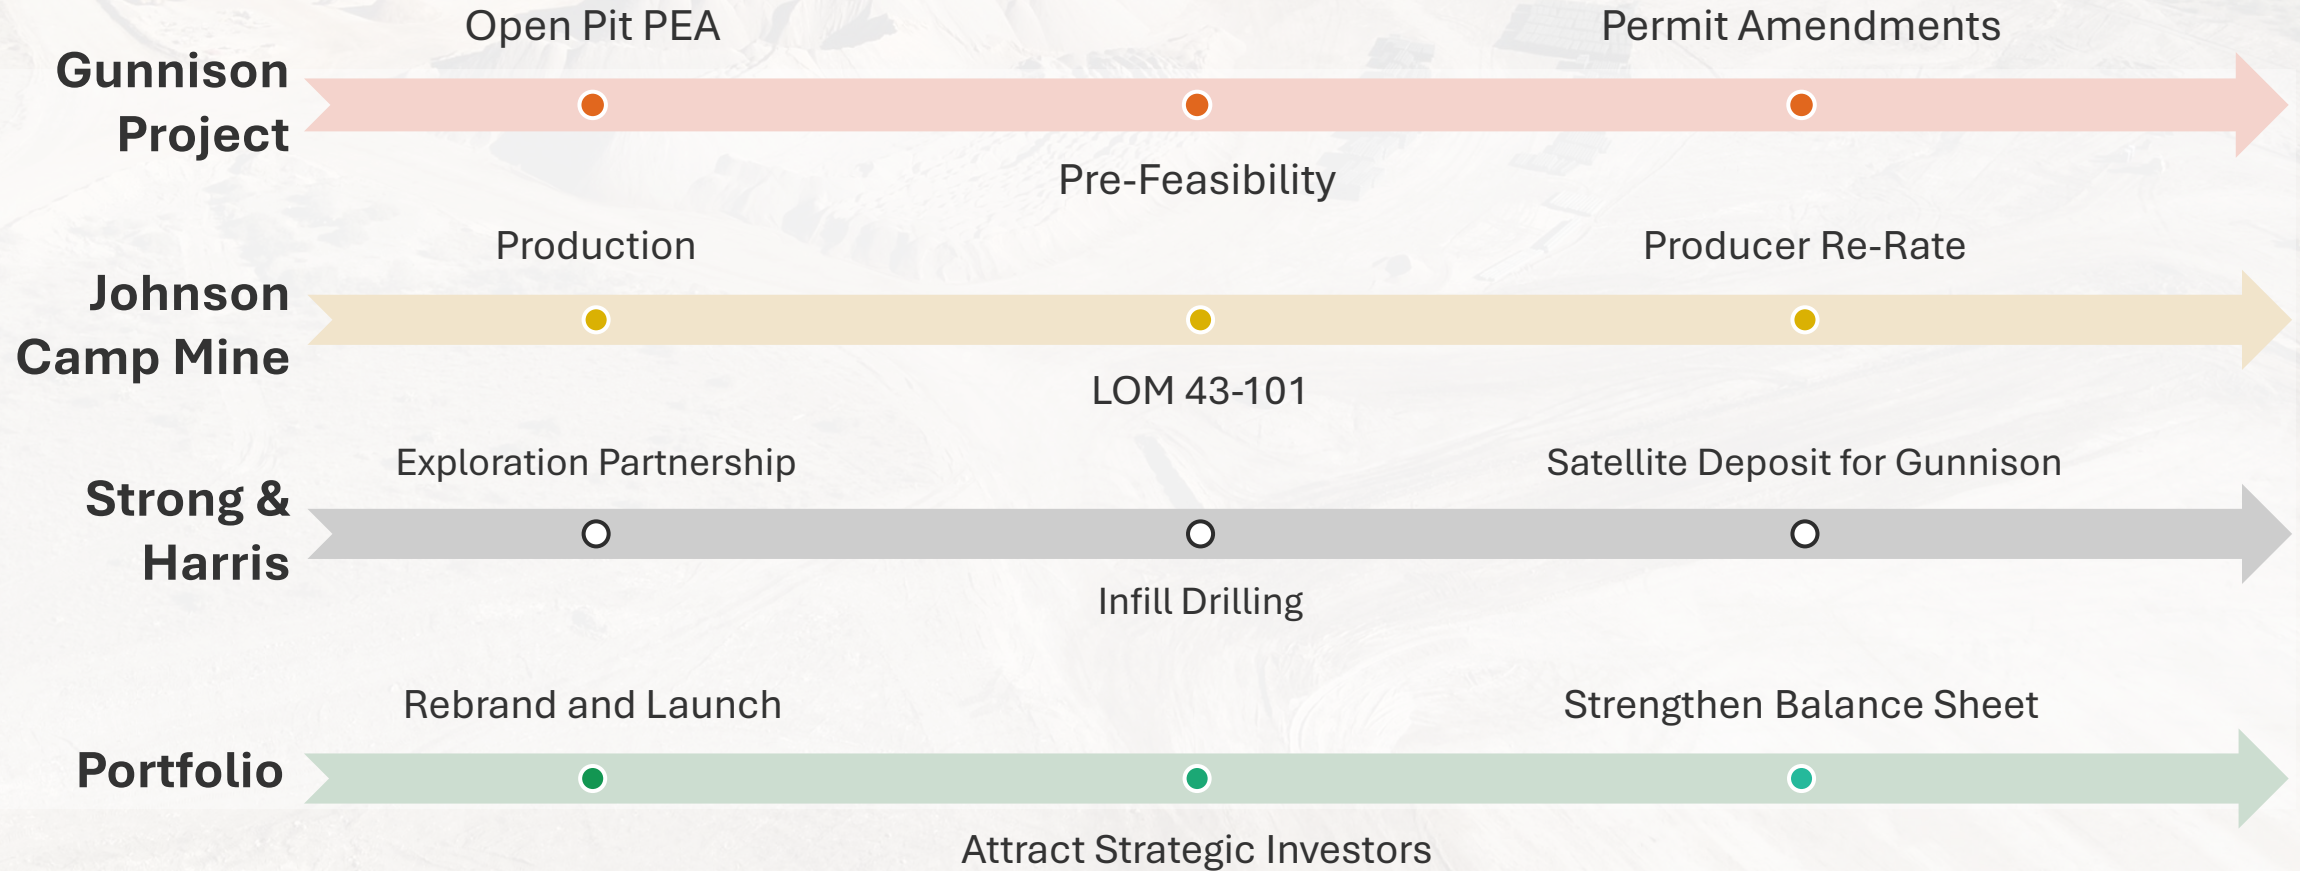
Gunnison Project

Open Pit PEA

Pre-Feasibility

Permit Amendments

Johnson Camp Mine

Production

LOM 43-101

Producer Re-Rate

Strong & Harris

Exploration Partnership

Infill Drilling

Satellite Deposit for Gunnison

Portfolio

Rebrand and Launch

Attract Strategic Investors

Strengthen Balance Sheet